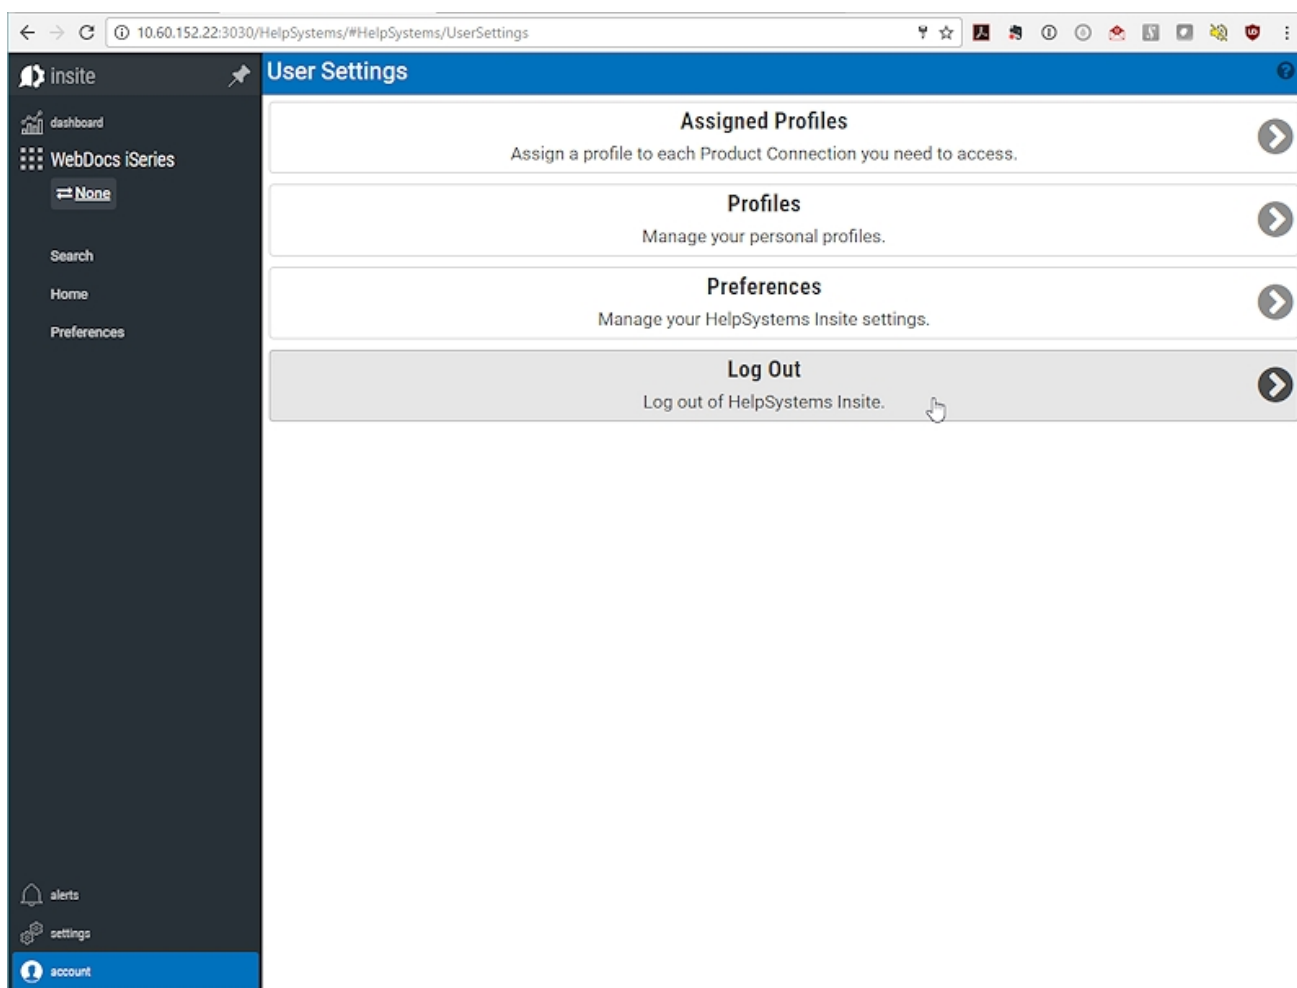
10.60.152.22:3030/HelpSystems/#HelpSystems/UserSettings

insite

dashboard

WebDocs iSeries

⇄None

Search

Home

Preferences

alerts

settings

account

User Settings

Assigned Profiles
Assign a profile to each Product Connection you need to access.

Profiles
Manage your personal profiles.

Preferences
Manage your HelpSystems Insite settings.

Log Out
Log out of HelpSystems Insite.